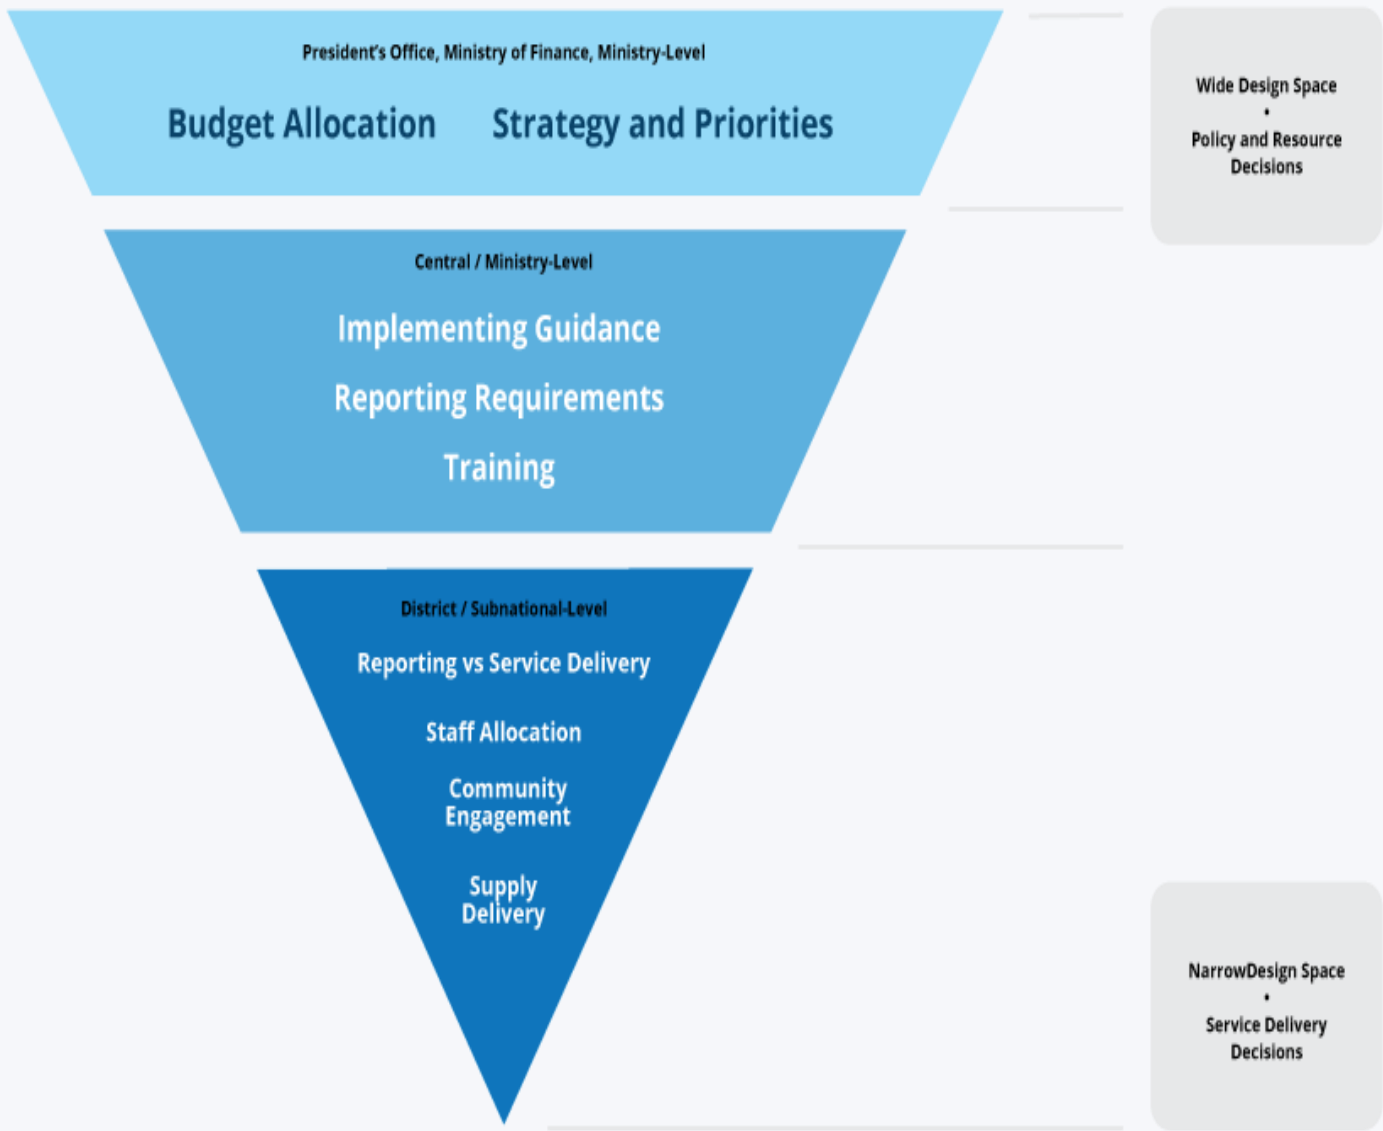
President's Office, Ministry of Finance, Ministry-Level

Budget Allocation Strategy and Priorities

Wide Design Space
•
Policy and Resource Decisions

Central / Ministry-Level

Implementing Guidance

Reporting Requirements

Training

District / Subnational-Level

Reporting vs Service Delivery

Staff Allocation

Community Engagement

Supply Delivery

NarrowDesign Space
•
Service Delivery Decisions